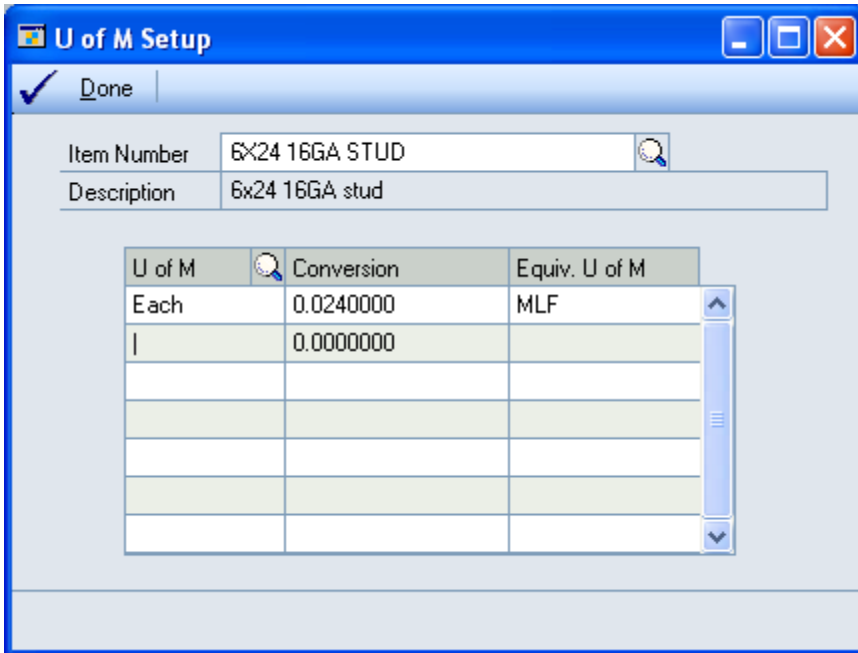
U of M Setup

Done

Item Number 6X24 16GA STUD
Description 6x24 16GA stud

| U of M | Conversion | Equiv. U of M |
|---|---|---|
| Each | 0.0240000 | MLF |
| | 0.0000000 | |
| | | |
| | | |
| | | |
| | | |
| | | |